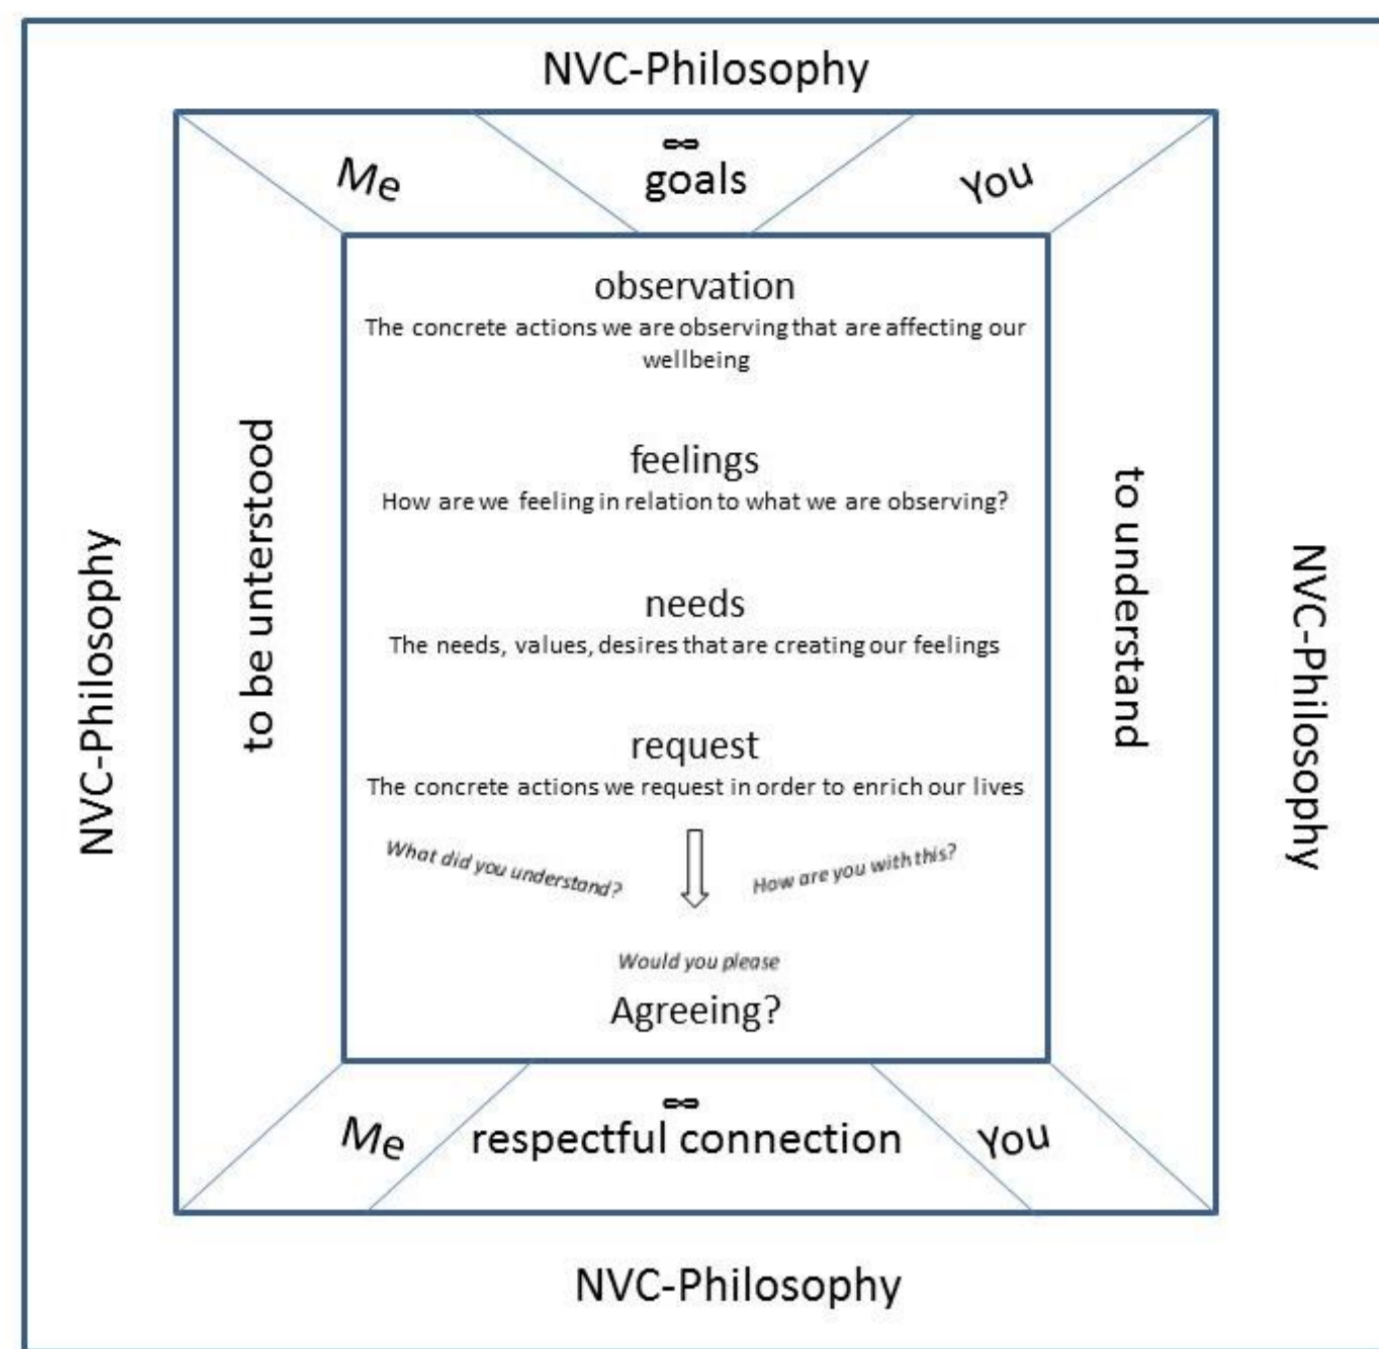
NVC-Philosophy

Me

$\infty$
goals

You

observation
The concrete actions we are observing that are affecting our wellbeing

feelings
How are we feeling in relation to what we are observing?

needs
The needs, values, desires that are creating our feelings

request
The concrete actions we request in order to enrich our lives

What did you understand?

How are you with this?

Would you please

Agreeing?

NVC-Philosophy

to be unterstood

to understand

NVC-Philosophy

Me

$\infty$
respectful connection

You

NVC-Philosophy